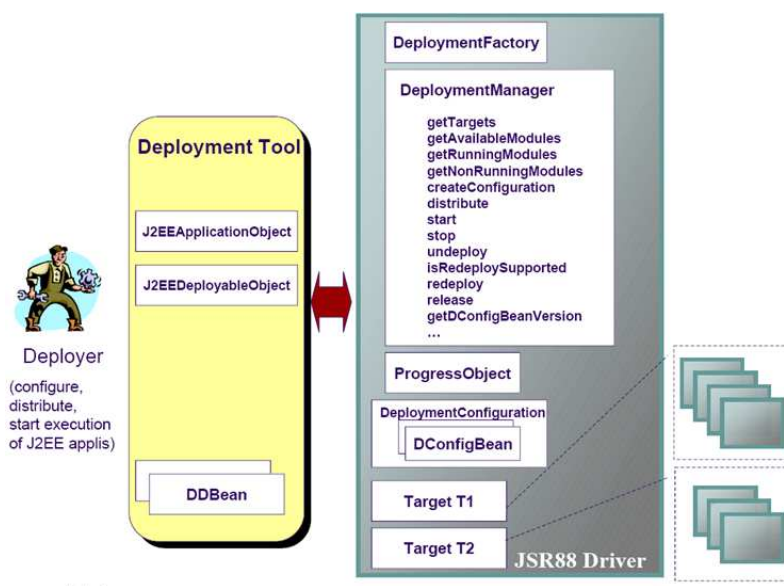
Deployer

(configure, distribute, start execution of J2EE applis)

Deployment Tool

J2EEApplicationObject

J2EEDeployableObject

DDBean

DeploymentFactory

DeploymentManager

getTargets
getAvailableModules
getRunningModules
getNonRunningModules
createConfiguration
distribute
start
stop
undeploy
isRedeploySupported
redeploy
release
getDConfigBeanVersion
...

ProgressObject

DeploymentConfiguration

DConfigBean

Target T1

Target T2

JSR88 Driver